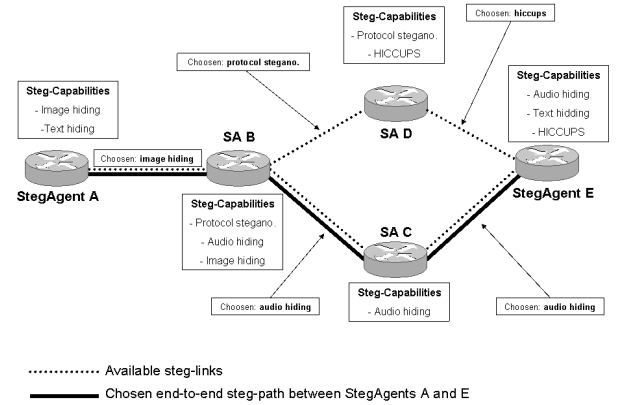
Steg-Capabilities
- Protocol stegano.
- HICCUPS

Choosen: hiccups

Choosen: protocol stegano.

Steg-Capabilities
- Image hiding
-Text hiding

Steg-Capabilities
- Audio hiding
- Text hidding
- HICCUPS

SA D

SA B

Choosen: image hiding

StegAgent A

StegAgent E

Steg-Capabilities
- Protocol stegano.
- Audio hiding
- Image hiding

SA C

Choosen: audio hiding

Steg-Capabilities
- Audio hiding

Choosen: audio hiding

Available steg-links

Chosen end-to-end steg-path between StegAgents A and E